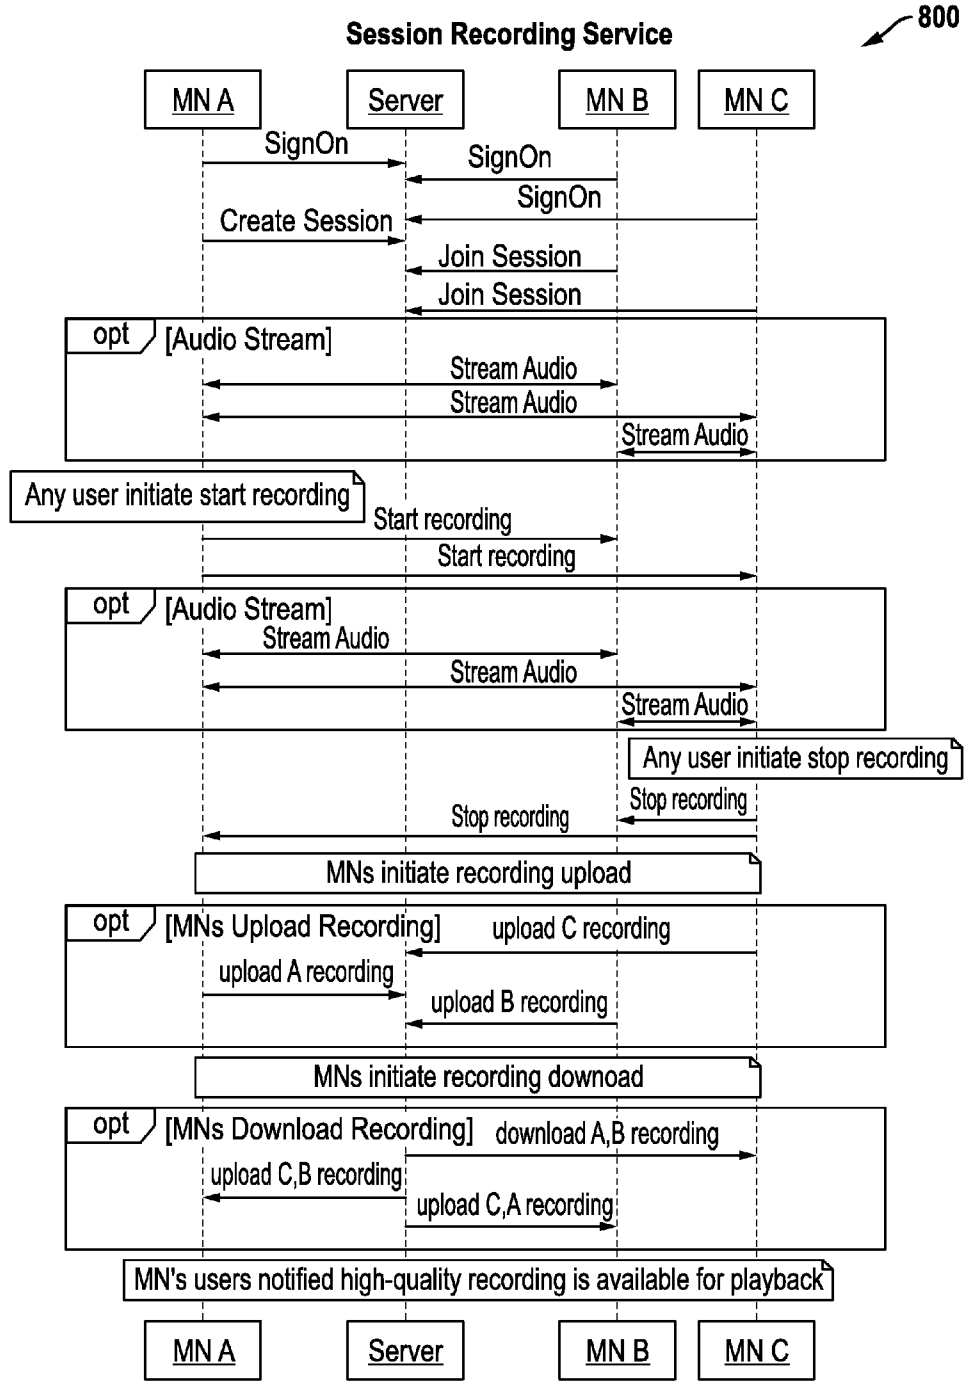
800

Session Recording Service

MN A

Server

MN B

MN C

SignOn

SignOn

SignOn

Create Session

Join Session

Join Session

opt [Audio Stream]

Stream Audio

Stream Audio

Stream Audio

Any user initiate start recording

Start recording

Start recording

opt [Audio Stream]

Stream Audio

Stream Audio

Stream Audio

Any user initiate stop recording

Stop recording

Stop recording

MNs initiate recording upload

opt [MNs Upload Recording]

upload C recording

upload A recording

upload B recording

MNs initiate recording download

opt [MNs Download Recording]

download A,B recording

upload C,B recording

upload C,A recording

MN's users notified high-quality recording is available for playback

MN A

Server

MN B

MN C